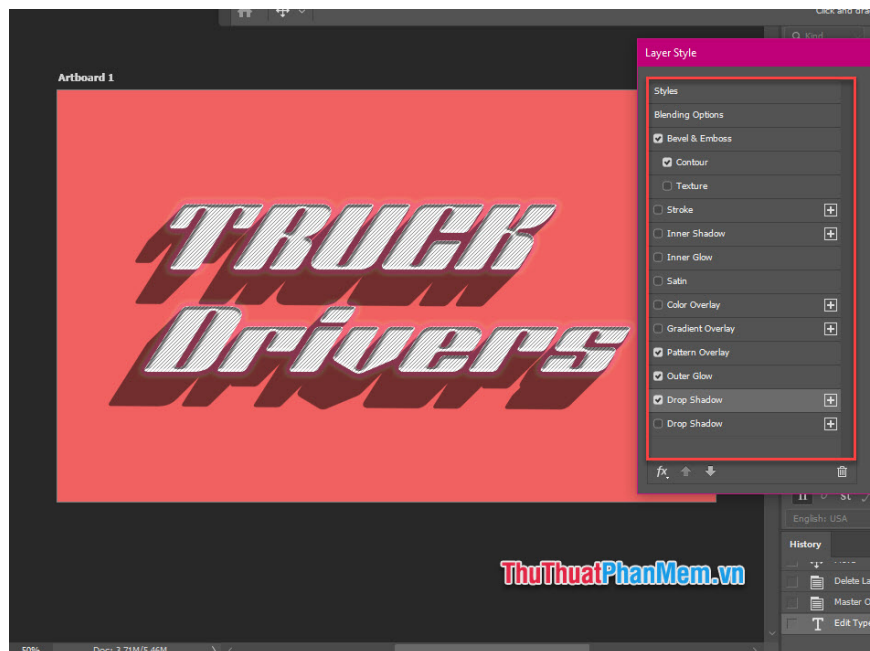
Click and dra

Kind

Artboard 1

TRUCK
Drivers

Layer Style

Styles
Blending Options
Bevel & Emboss
Contour
Texture
Stroke
Inner Shadow
Inner Glow
Satin
Color Overlay
Gradient Overlay
Pattern Overlay
Outer Glow
Drop Shadow
Drop Shadow

fx

English: USA

History

Delete La
Master O
Edit Type

ThuThuatPhanMem.vn

50%
Doc: 3.71M/5.46M